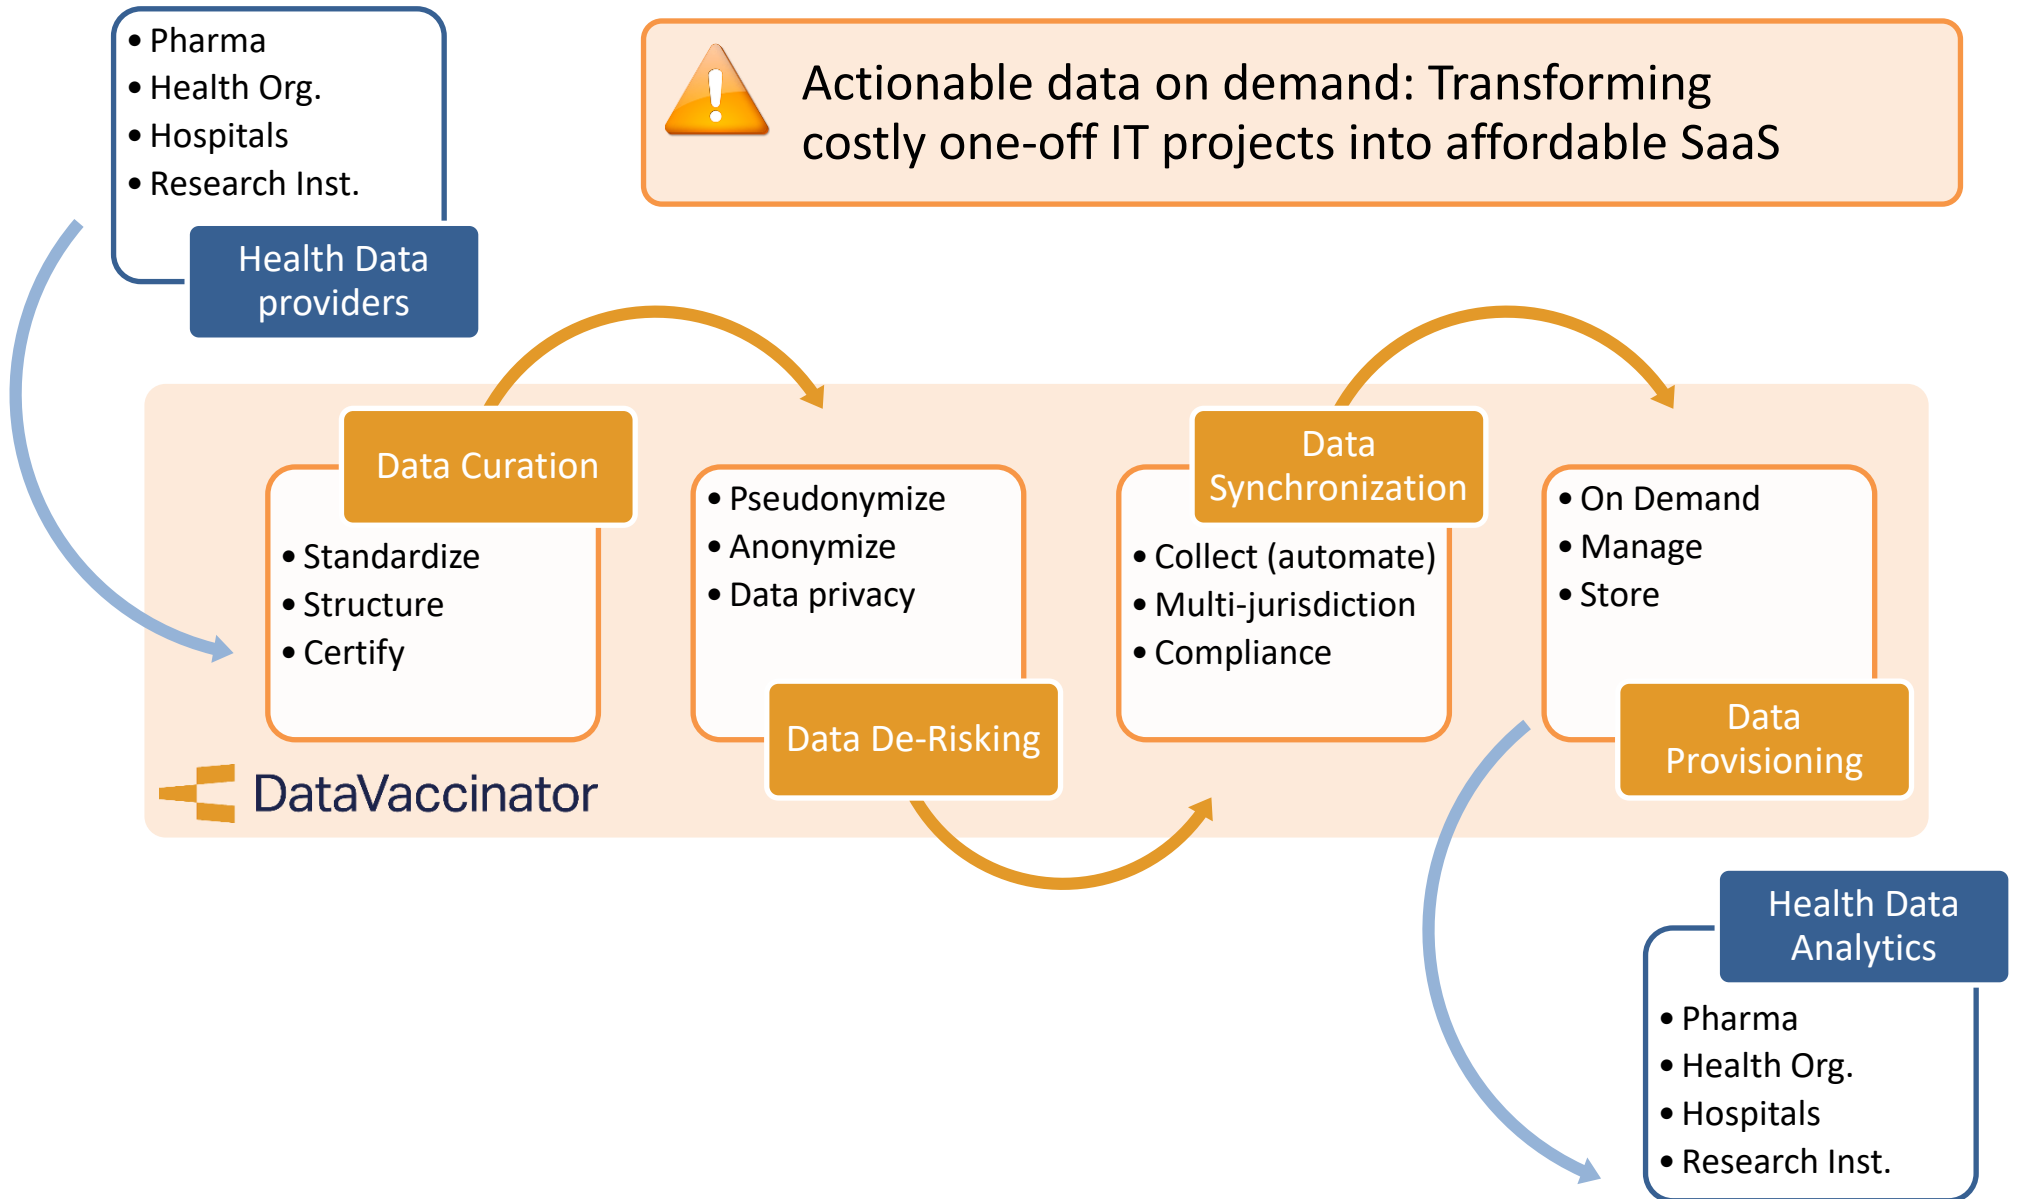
• Pharma
• Health Org.
• Hospitals
• Research Inst.

Health Data providers

Actionable data on demand: Transforming costly one-off IT projects into affordable SaaS

Data Curation

• Standardize
• Structure
• Certify

• Pseudonymize
• Anonymize
• Data privacy

Data De-Risking

Data Synchronization

• Collect (automate)
• Multi-jurisdiction
• Compliance

• On Demand
• Manage
• Store

Data Provisioning

DataVaccinator

Health Data Analytics

• Pharma
• Health Org.
• Hospitals
• Research Inst.